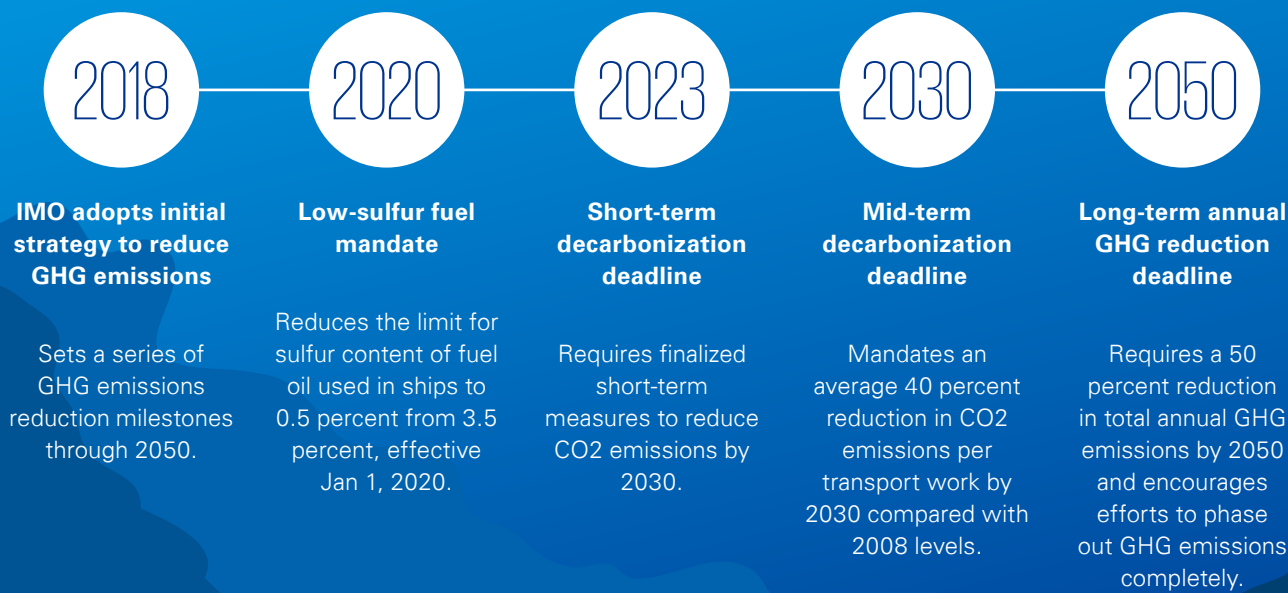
2018

IMO adopts initial strategy to reduce GHG emissions

Sets a series of GHG emissions reduction milestones through 2050.

2020

Low-sulfur fuel mandate

Reduces the limit for sulfur content of fuel oil used in ships to 0.5 percent from 3.5 percent, effective Jan 1, 2020.

2023

Short-term decarbonization deadline

Requires finalized short-term measures to reduce CO2 emissions by 2030.

2030

Mid-term decarbonization deadline

Mandates an average 40 percent reduction in CO2 emissions per transport work by 2030 compared with 2008 levels.

2050

Long-term annual GHG reduction deadline

Requires a 50 percent reduction in total annual GHG emissions by 2050 and encourages efforts to phase out GHG emissions completely.